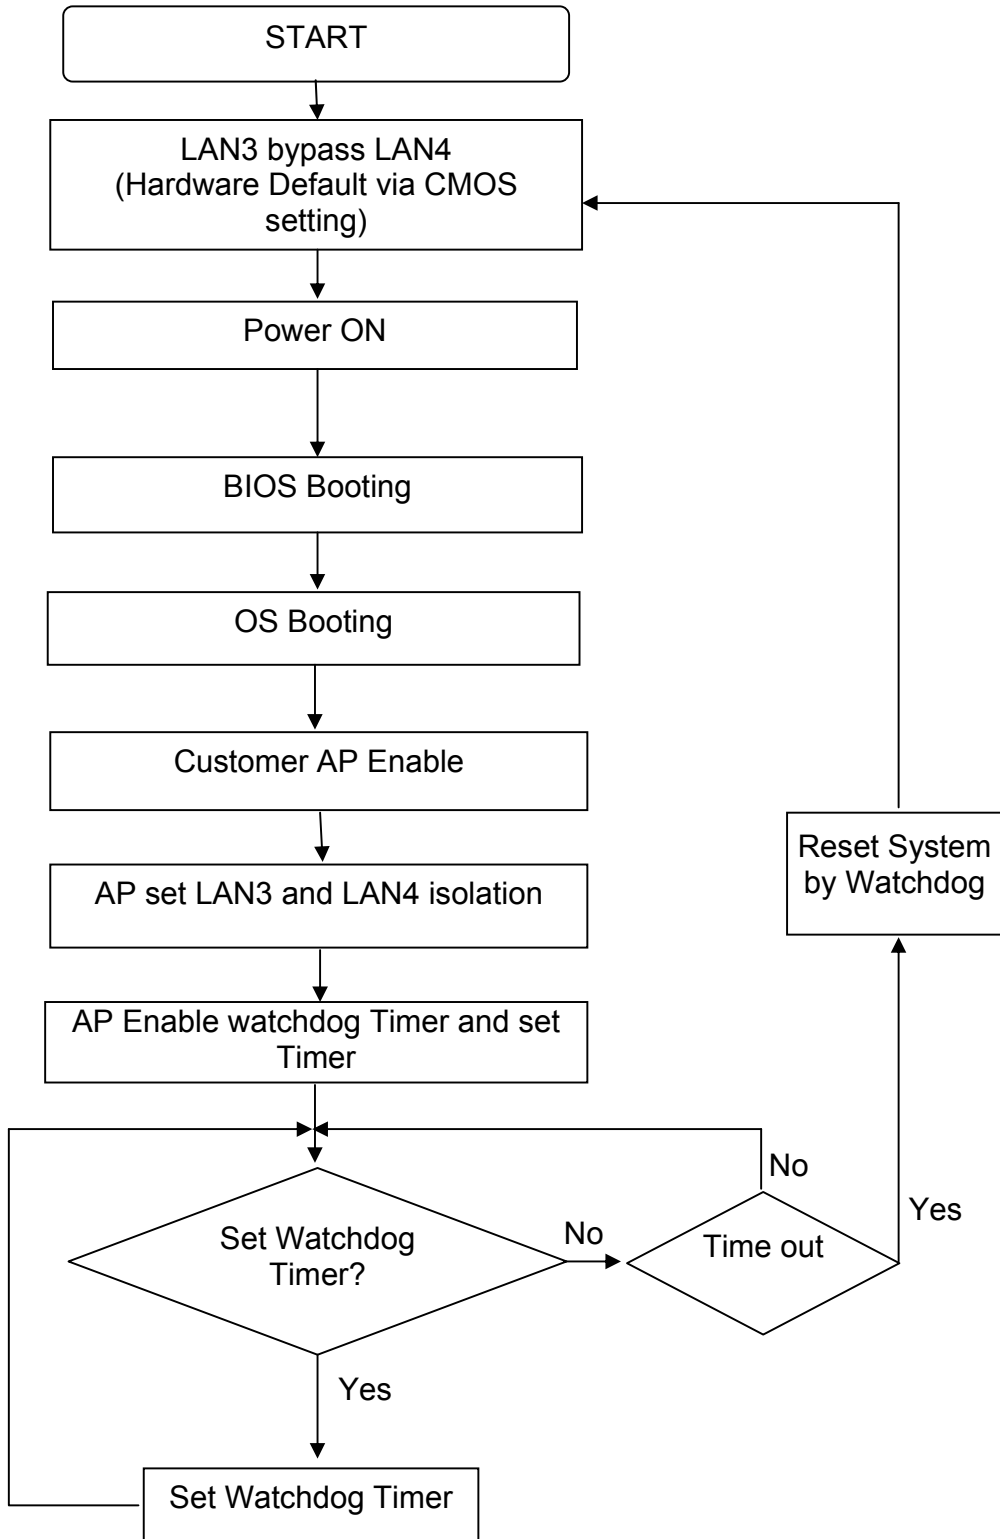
START

LAN3 bypass LAN4 (Hardware Default via CMOS setting)

Power ON

BIOS Booting

OS Booting

Customer AP Enable

AP set LAN3 and LAN4 isolation

AP Enable watchdog Timer and set Timer

Set Watchdog Timer?

No

Time out

No

Yes

Reset System by Watchdog

Yes

Set Watchdog Timer